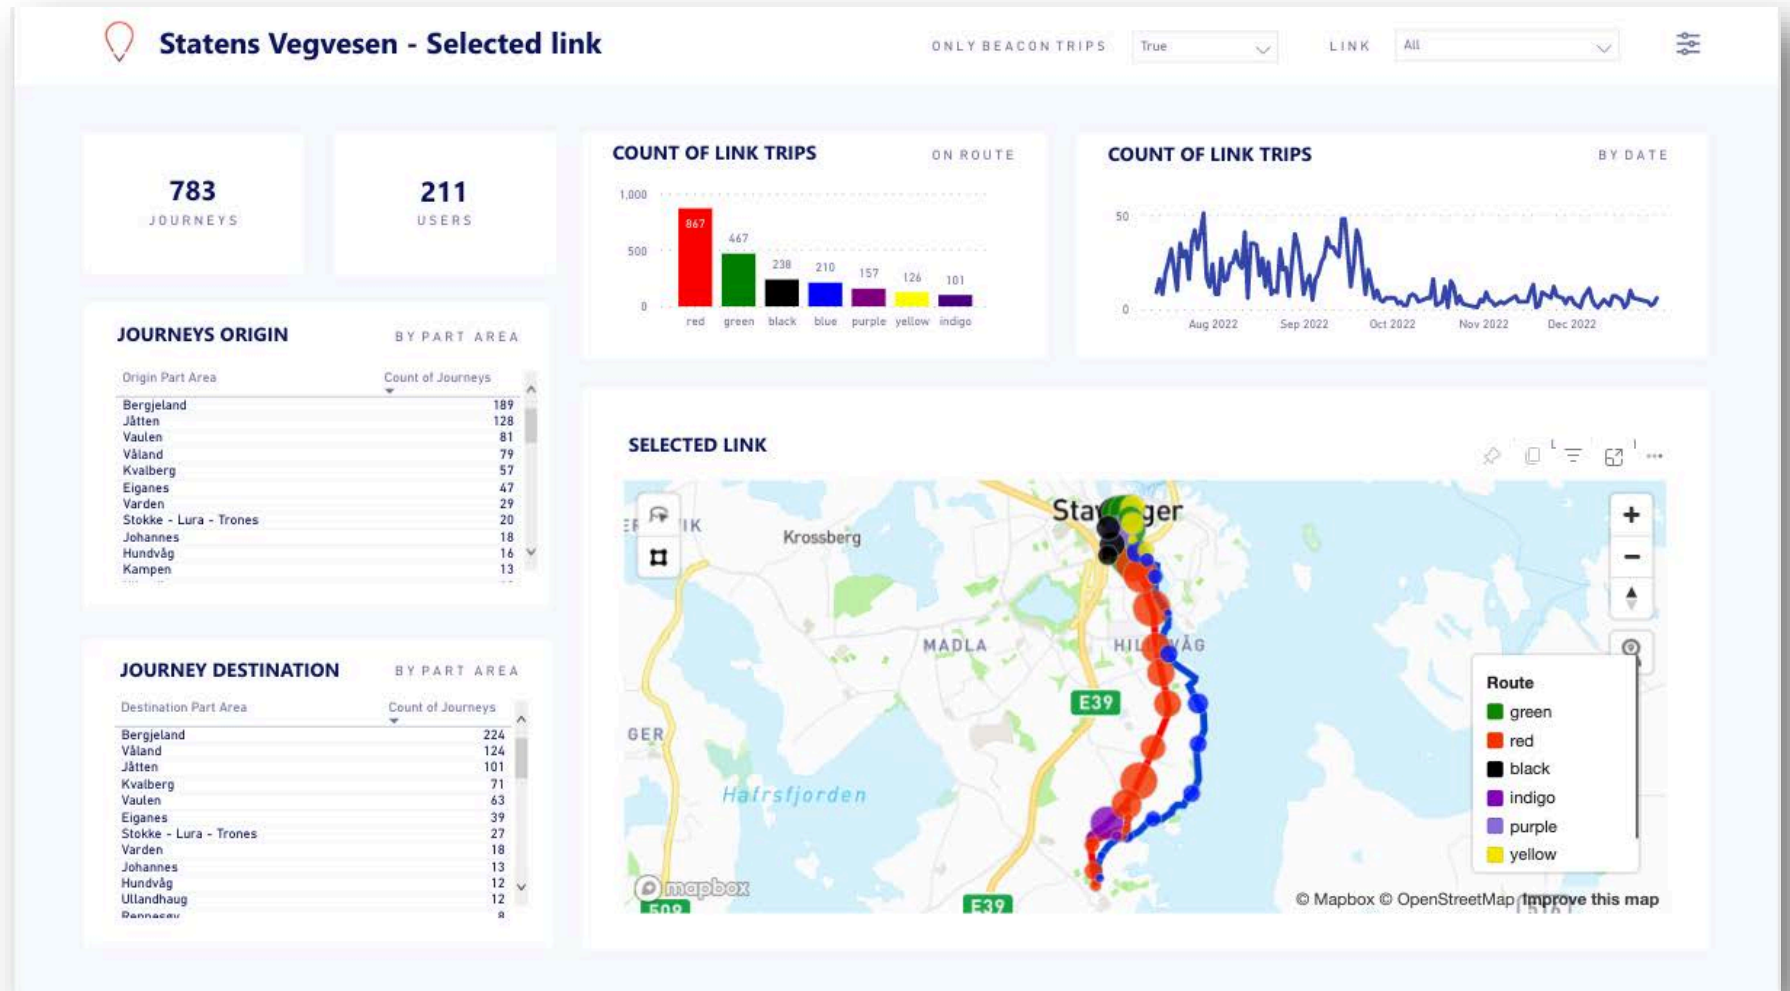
Statens Vegvesen - Selected link

ONLY BEACON TRIPS True

LINK All

783
JOURNEYS

211
USERS

COUNT OF LINK TRIPS ON ROUTE

1,000
500
0

| red | green | black | blue | purple | yellow | indigo |
|---|---|---|---|---|---|---|
| 867 | 467 | 238 | 210 | 157 | 126 | 101 |

COUNT OF LINK TRIPS BY DATE

50
0
Aug 2022 Sep 2022 Oct 2022 Nov 2022 Dec 2022

JOURNEYS ORIGIN BY PART AREA

| Origin Part Area | Count of Journeys |
|---|---|
| Bergjeland | 189 |
| Jåtten | 128 |
| Vaulen | 81 |
| Våland | 79 |
| Kvalberg | 57 |
| Eiganes | 47 |
| Varden | 29 |
| Stokke - Lura - Trones | 20 |
| Johannes | 18 |
| Hundvåg | 16 |
| Kampen | 13 |

SELECTED LINK

Stavanger
Krossberg
MADLA
HILLEVÅG
E39
Hafrsfjorden
E39
mapbox
Route
green
red
black
indigo
purple
yellow
© Mapbox © OpenStreetMap Improve this map

JOURNEY DESTINATION BY PART AREA

| Destination Part Area | Count of Journeys |
|---|---|
| Bergjeland | 224 |
| Våland | 124 |
| Jåtten | 101 |
| Kvalberg | 71 |
| Vaulen | 63 |
| Eiganes | 39 |
| Stokke - Lura - Trones | 27 |
| Varden | 18 |
| Johannes | 13 |
| Hundvåg | 12 |
| Ullandhaug | 12 |
| Rennesøy | 8 |